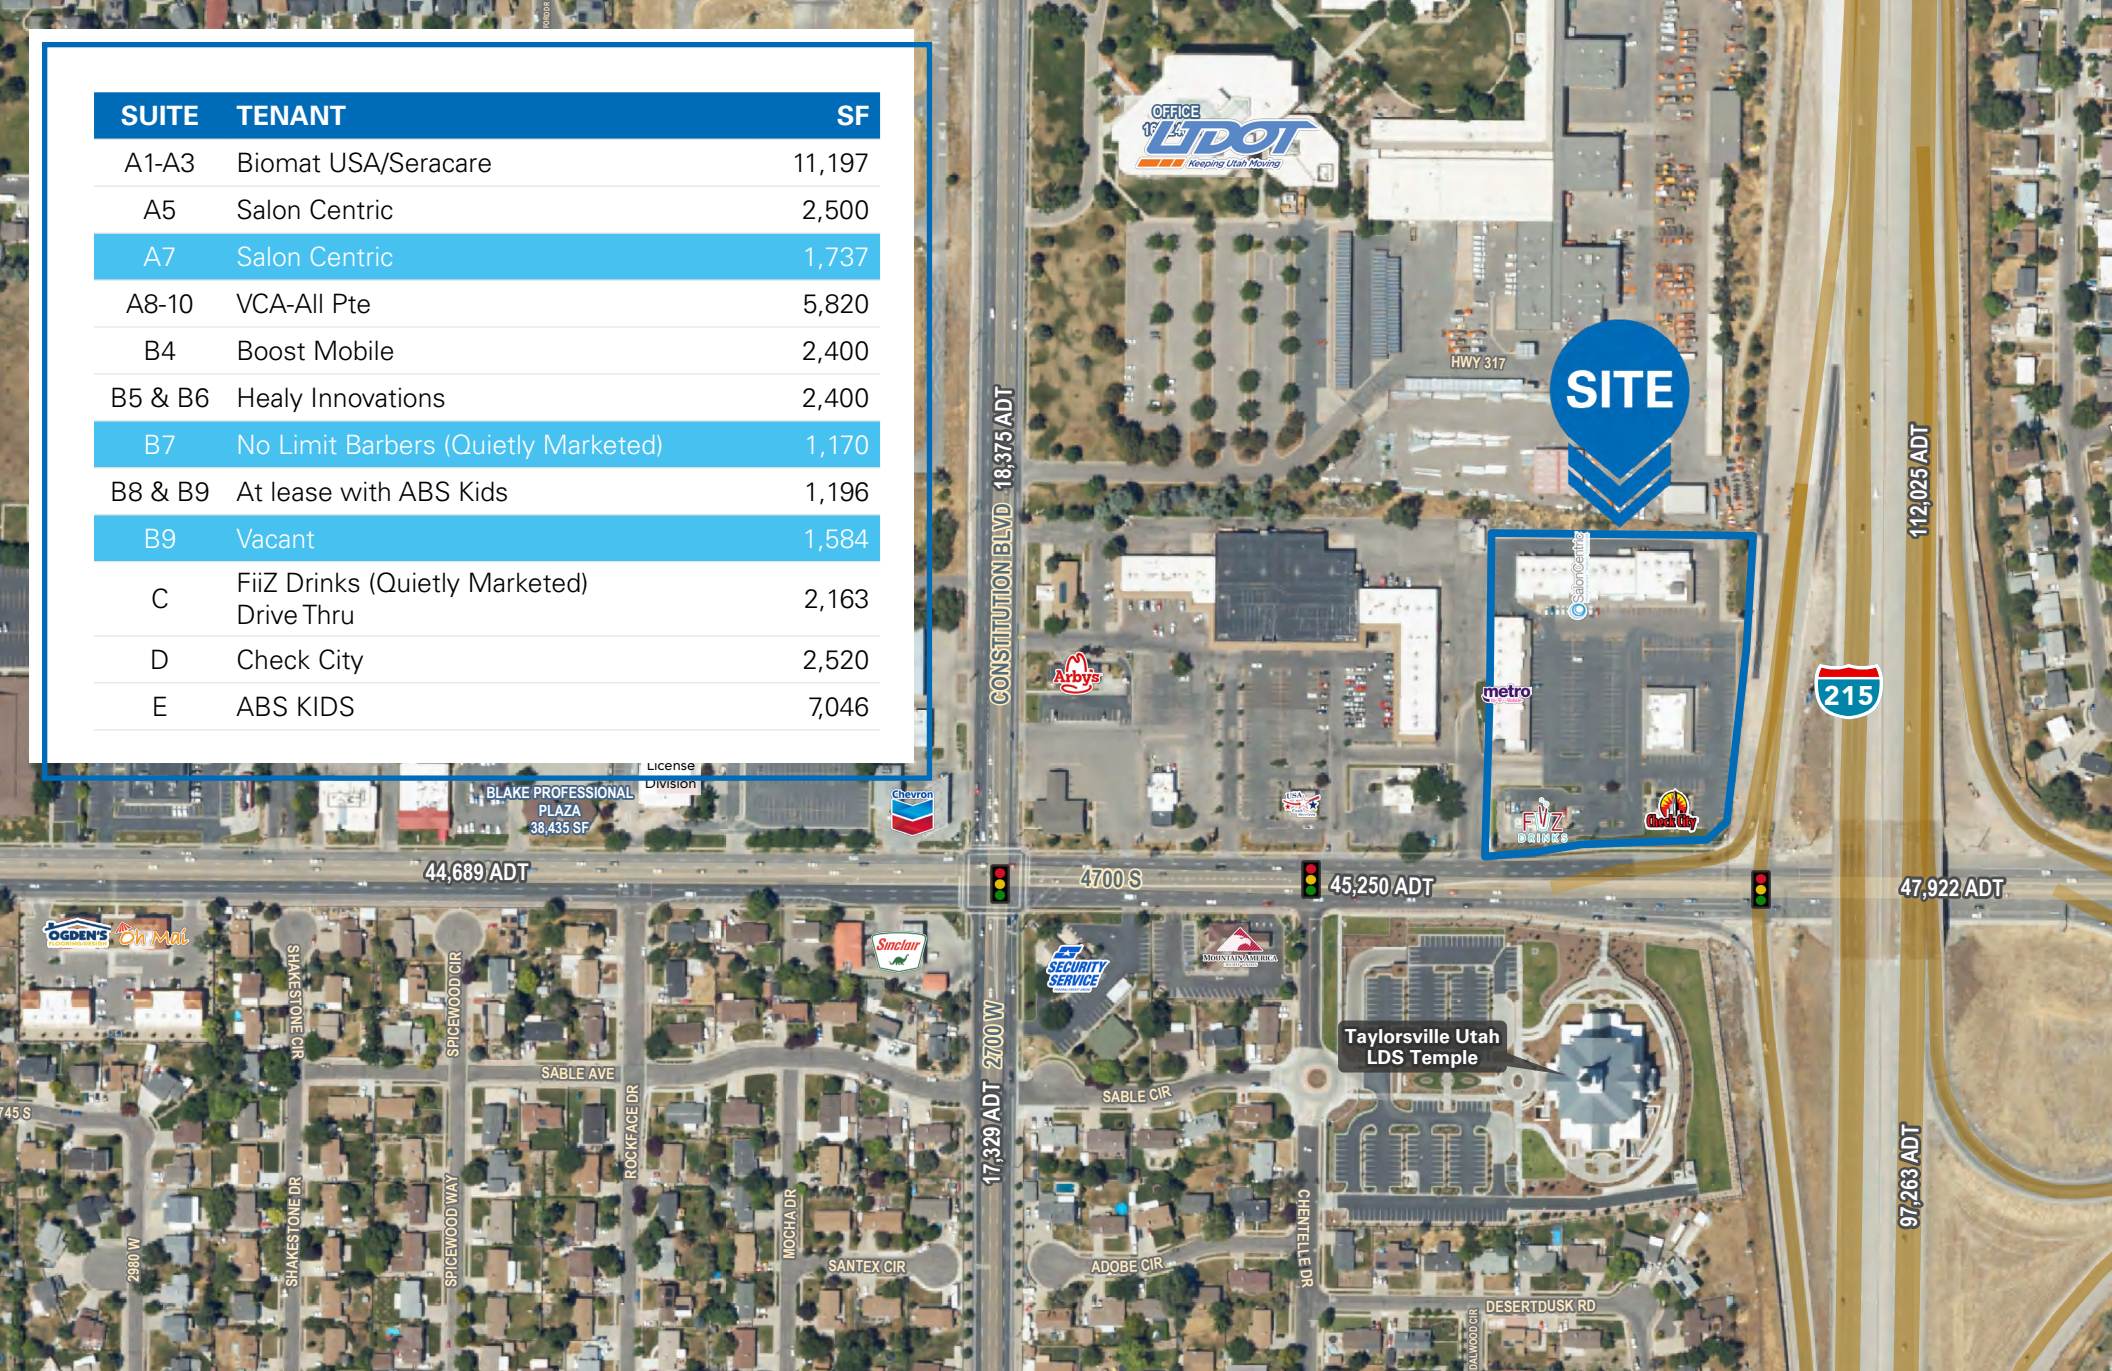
| SUITE | TENANT | SF |
|---|---|---|
| A1-A3 | Biomat USA/Seracare | 11,197 |
| A5 | Salon Centric | 2,500 |
| A7 | Salon Centric | 1,737 |
| A8-10 | VCA-All Pte | 5,820 |
| B4 | Boost Mobile | 2,400 |
| B5 & B6 | Healy Innovations | 2,400 |
| B7 | No Limit Barbers (Quietly Marketed) | 1,170 |
| B8 & B9 | At lease with ABS Kids | 1,196 |
| B9 | Vacant | 1,584 |
| C | FiiZ Drinks (Quietly Marketed) Drive Thru | 2,163 |
| D | Check City | 2,520 |
| E | ABS KIDS | 7,046 |

OFFICE
UDOT
Keeping Utah Moving
HWY 317
SITE
CONSTITUTION BLVD 18,375 ADT
112,025 ADT
215
Arby's
metro
SalonCentric
FIIZ DRINKS
Check City
License Division
BLAKE PROFESSIONAL PLAZA 38,435 SF
Chevron
44,689 ADT
4700 S
45,250 ADT
47,922 ADT
OGDEN'S
Oh Mai
Sinclair
SECURITY SERVICE
MOUNTAIN AMERICA
Taylorsville Utah LDS Temple
SHAKESTONE CIR
SPICEWOOD CIR
SABLE AVE
ROCKFACE DR
2700 W
17,329 ADT
SABLE CIR
745 S
2980 W
SHAKESTONE DR
SPICEWOOD WAY
MOCHA DR
SANTEX CIR
ADOBE CIR
CHENTELLE DR
DESERTDUSK RD
97,263 ADT